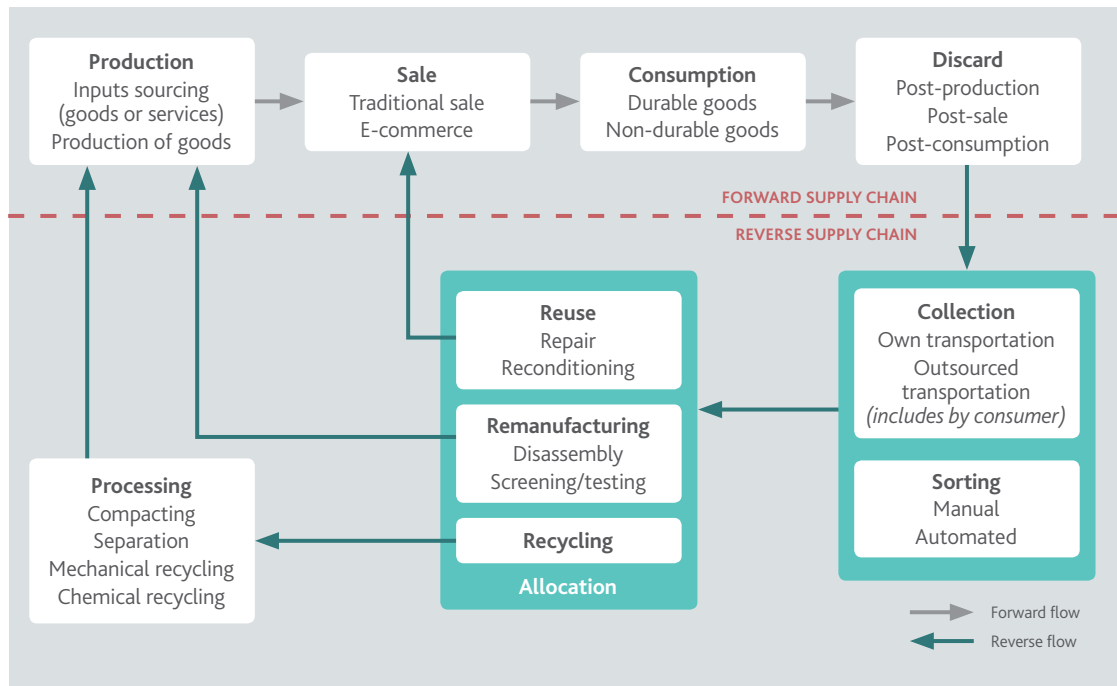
Production
Inputs sourcing (goods or services)
Production of goods

Sale
Traditional sale
E-commerce

Consumption
Durable goods
Non-durable goods

Discard
Post-production
Post-sale
Post-consumption

FORWARD SUPPLY CHAIN

REVERSE SUPPLY CHAIN

Reuse
Repair
Reconditioning

Remanufacturing
Disassembly
Screening/testing

Recycling

Allocation

Collection
Own transportation
Outsourced transportation
(includes by consumer)

Sorting
Manual
Automated

Processing
Compacting
Separation
Mechanical recycling
Chemical recycling

Forward flow
Reverse flow